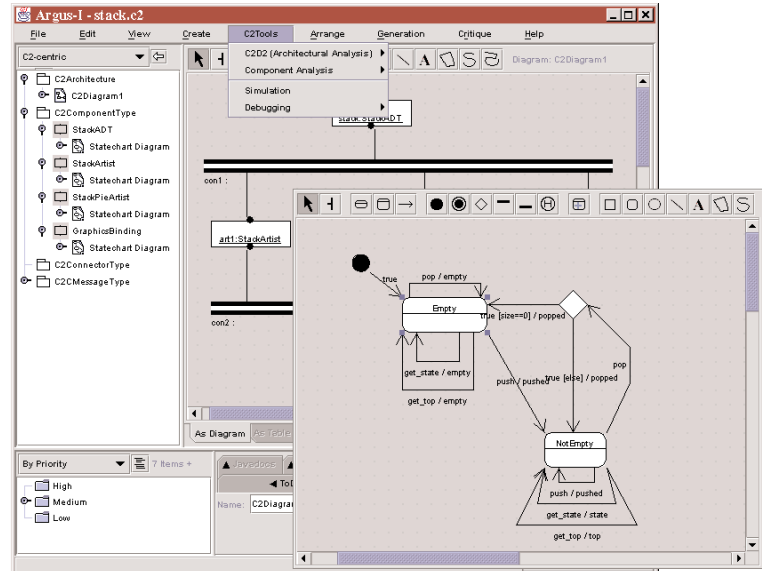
Argus-I - stack.c2

File Edit View Create C2Tools Arrange Generation Critique Help

C2-centric

C2D2 (Architectural Analysis)
Component Analysis
Simulation
Debugging

Diagram: C2Diagram1

C2Architecture
C2Diagram1
C2ComponentType
StackADT
Statechart Diagram
StackArtist
Statechart Diagram
StackPieArtist
Statechart Diagram
GraphicsBinding
Statechart Diagram
C2ConnectorType
C2CMessageType

stack:StackADT

con1 :

art1:StackArtist

con2 :

As Diagram As Table

By Priority 7 Items

High
Medium
Low

ToD

Name: C2Diagra

true
pop / empty
Empty
true [size==0] / popped
get_state / empty
get_top / empty
push / pushed
true [else] / popped
pop
NotEmpty
push / pushed
get_state / state
get_top / top